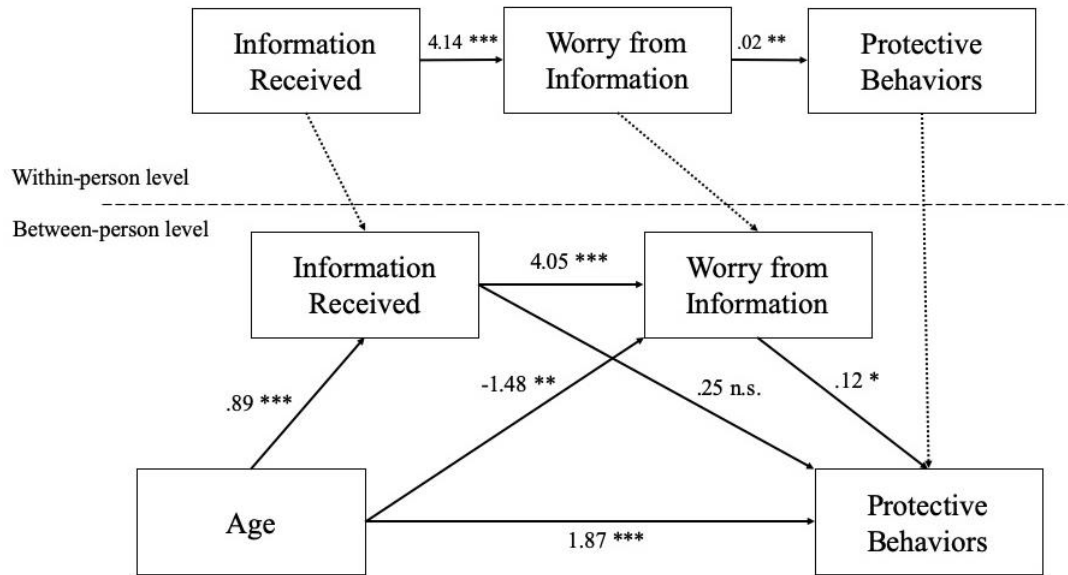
Information Received

4.14 ***

Worry from Information

.02 **

Protective Behaviors

Within-person level

Between-person level

Information Received

4.05 ***

Worry from Information

.89 ***

-1.48 **

.25 n.s.

.12 *

Age

1.87 ***

Protective Behaviors